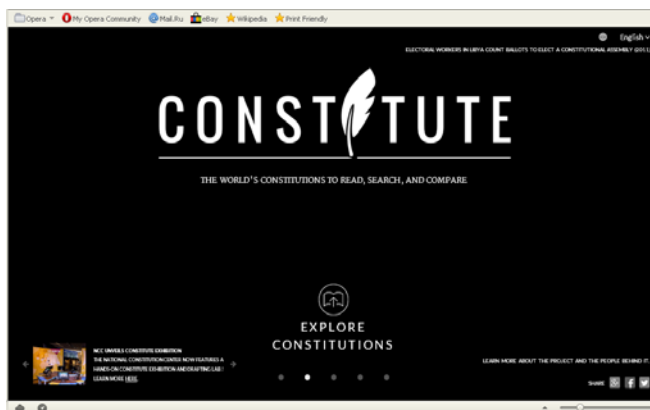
Opera My Opera Community Mail.Ru eBay Wikipedia Print Friendly

English

ELECTORAL WORKERS IN LIBYA COUNT BALLOTS TO ELECT A CONSTITUTIONAL ASSEMBLY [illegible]

CONSTITUTE

THE WORLD'S CONSTITUTIONS TO READ, SEARCH, AND COMPARE

EXPLORE CONSTITUTIONS

NCC UNVEILS CONSTITUTE EXHIBITION
THE NATIONAL CONSTITUTION CENTER NOW FEATURES A HANDS-ON CONSTITUTE EXHIBITION AND DRAFTING LAB! LEARN MORE HERE.

LEARN MORE ABOUT THE PROJECT AND THE PEOPLE BEHIND IT.

SHARE